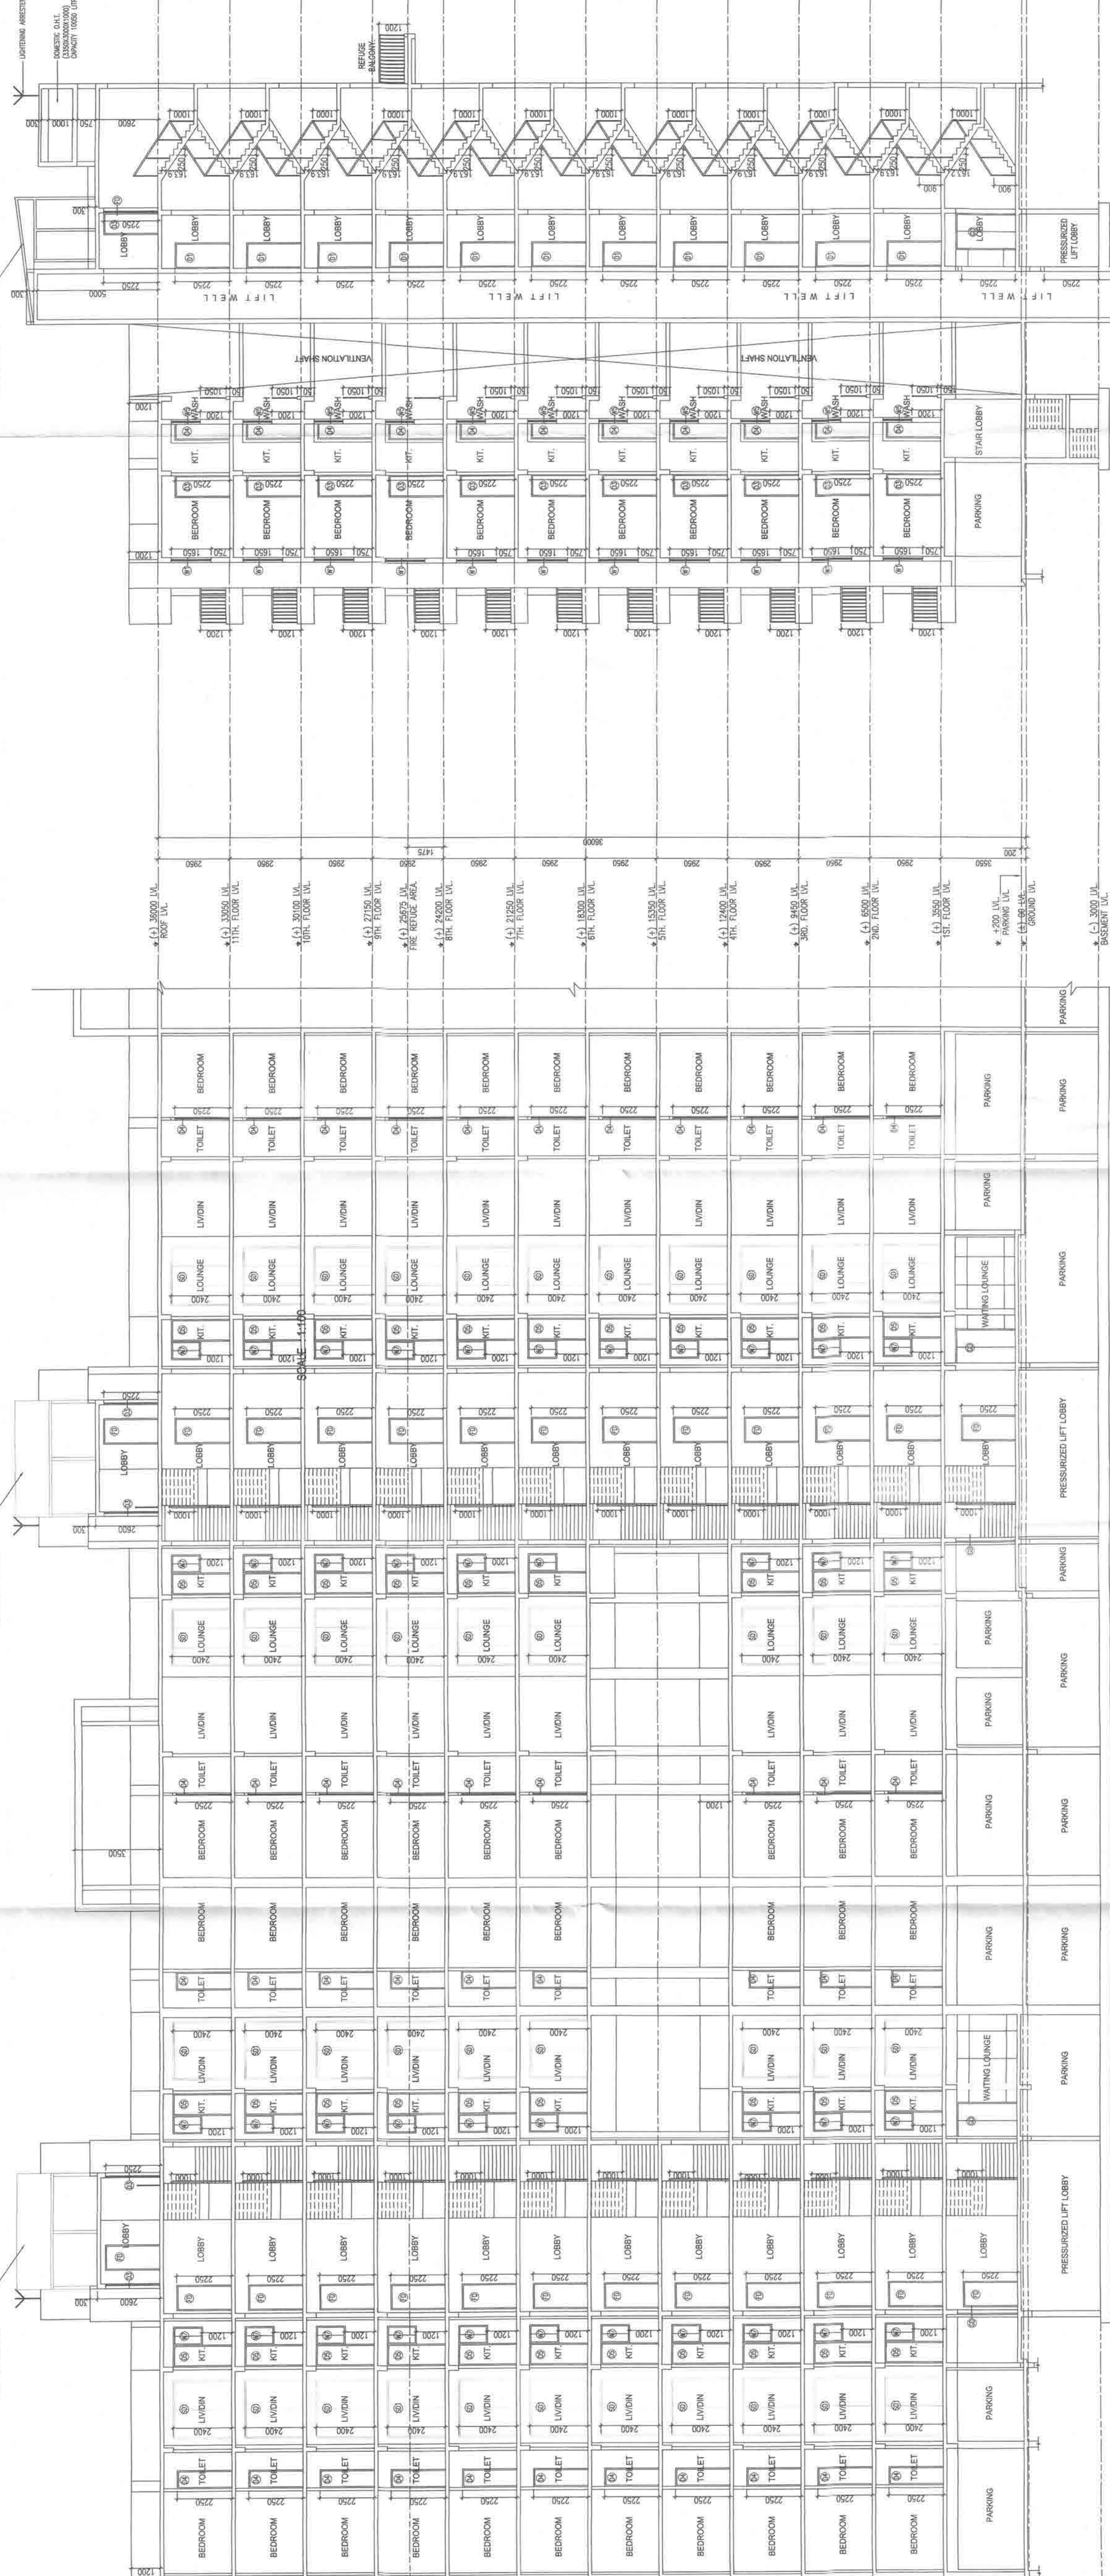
LIGHTNING ARRESTER

DOMESTIC O.H.T. (3350X3000X1000) CAPACITY 10050 LTR

REFUGE BALCONY

1200

LOBBY

LIFT WELL

VENTILATION SHAFT

WASH

KIT.

BEDROOM

STAIR LOBBY

PARKING

PRESSURIZED LIFT LOBBY

36000

(+) 36000 LVL. ROOF LVL.

(+) 33050 LVL. 11TH. FLOOR LVL.

(+) 30100 LVL. 10TH. FLOOR LVL.

(+) 27150 LVL. 9TH. FLOOR LVL.

(+) 25675 LVL. FIRE REFUGE AREA.

(+) 24200 LVL. 8TH. FLOOR LVL.

(+) 21250 LVL. 7TH. FLOOR LVL.

(+) 18300 LVL. 6TH. FLOOR LVL.

(+) 15350 LVL. 5TH. FLOOR LVL.

(+) 12400 LVL. 4TH. FLOOR LVL.

(+) 9450 LVL. 3RD. FLOOR LVL.

(+) 6500 LVL. 2ND. FLOOR LVL.

(+) 3550 LVL. 1ST. FLOOR LVL.

+200 LVL. PARKING LVL.

(±) 00 LVL. GROUND LVL.

(-) 3000 LVL. BASEMENT LVL.

BEDROOM

TOILET

LIV/DIN

LOUNGE

KIT.

LOBBY

WAITING LOUNGE

PRESSURIZED LIFT LOBBY

PARKING

SCALE 1:100